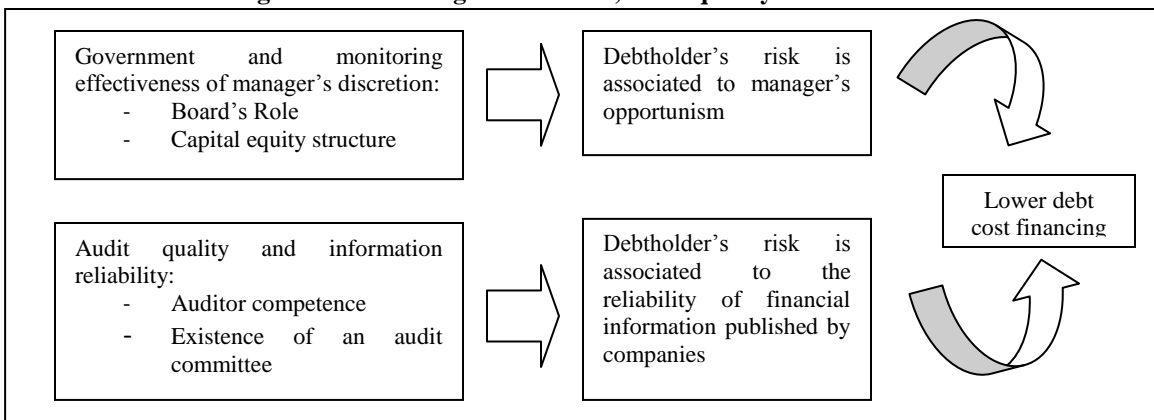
Government and monitoring effectiveness of manager's discretion:
- Board's Role
- Capital equity structure

Debtholder's risk is associated to manager's opportunism

Lower debt cost financing

Audit quality and information reliability:
- Auditor competence
- Existence of an audit committee

Debtholder's risk is associated to the reliability of financial information published by companies